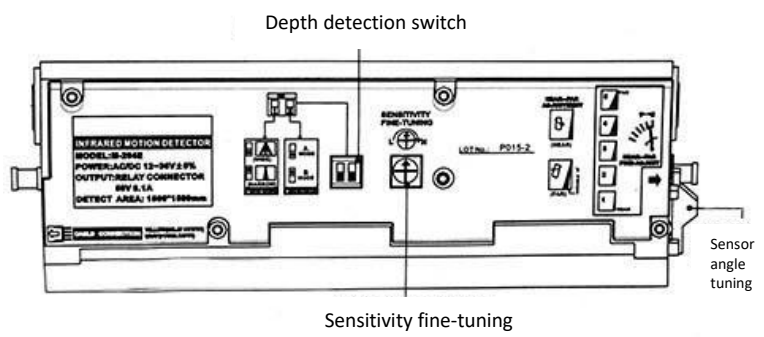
Depth detection switch

INFRARED MOTION DETECTOR
MODEL: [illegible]
POWER:AC/DC 12~36V±5%
OUTPUT:RELAY CONNECTOR
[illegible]V 0.1A
DETECT AREA: 1000*1500mm

SENSITIVITY FINE-TUNING
L H

LOT No.: P015-2

(NEAR)

(FAR)

Sensor angle tuning

Sensitivity fine-tuning